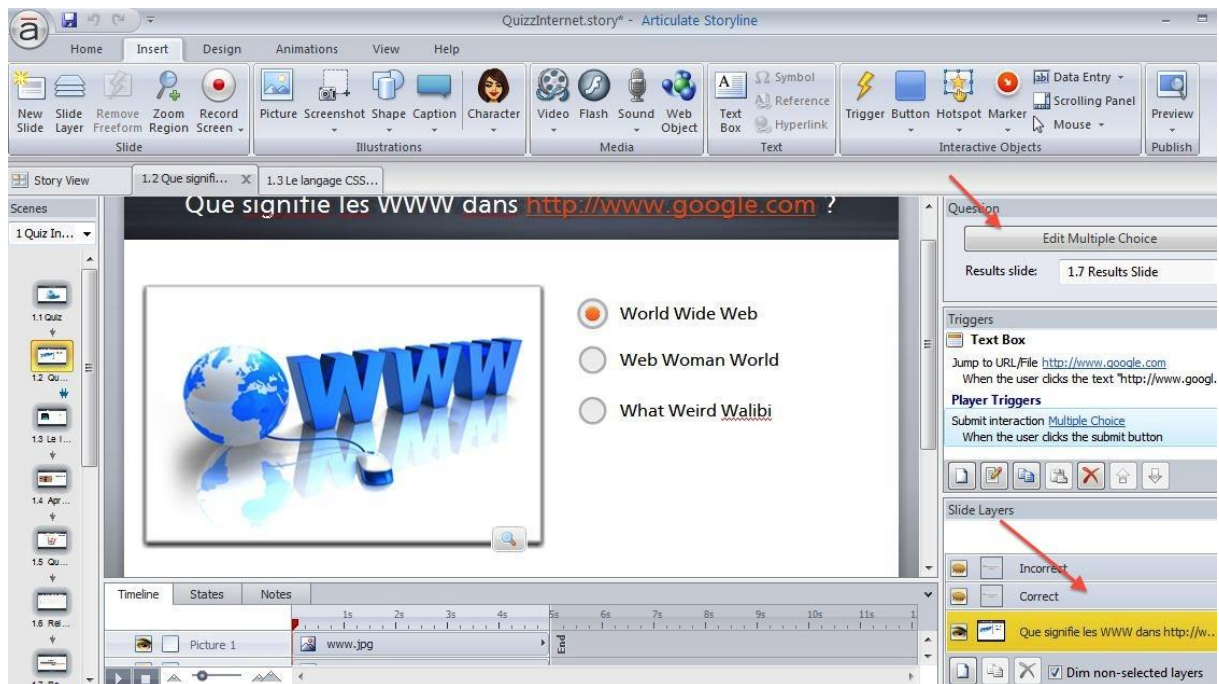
QuizzInternet.story* - Articulate Storyline

Home Insert Design Animations View Help

New Slide Slide Layer Remove Freeform Zoom Region Record Screen
Slide

Picture Screenshot Shape Caption Character
Illustrations

Video Flash Sound Web Object
Media

Text Box Symbol Reference Hyperlink
Text

Trigger Button Hotspot Marker Data Entry Scrolling Panel Mouse
Interactive Objects

Preview
Publish

Story View 1.2 Que signifi... X 1.3 Le langage CSS...

Scenes
1 Quiz In...

1.1 Quiz
1.2 Qu...
1.3 Le l...
1.4 Apr...
1.5 Qu...
1.6 Rei...

Que signifie les WWW dans http://www.google.com ?

World Wide Web
Web Woman World
What Weird Walibi

Timeline States Notes
1s 2s 3s 4s 5s 6s 7s 8s 9s 10s 11s
Picture 1 www.jpg End

Question
Edit Multiple Choice
Results slide: 1.7 Results Slide

Triggers
Text Box
Jump to URL/File http://www.google.com
When the user clicks the text "http://www.googl.
Player Triggers
Submit interaction Multiple Choice
When the user clicks the submit button

Slide Layers
Incorrect
Correct
Que signifie les WWW dans http://w...
Dim non-selected layers